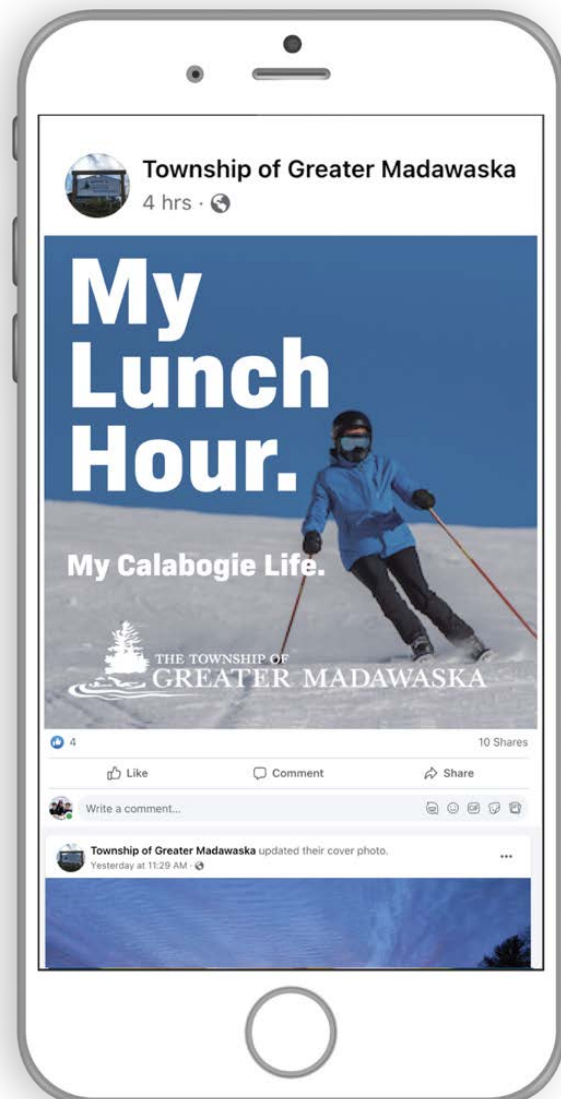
Township of Greater Madawaska
4 hrs ·

My Lunch Hour.

My Calabogie Life.

THE TOWNSHIP OF
GREATER MADAWASKA

4

10 Shares

Like

Comment

Share

Write a comment...

Township of Greater Madawaska updated their cover photo.
Yesterday at 11:29 AM ·

...